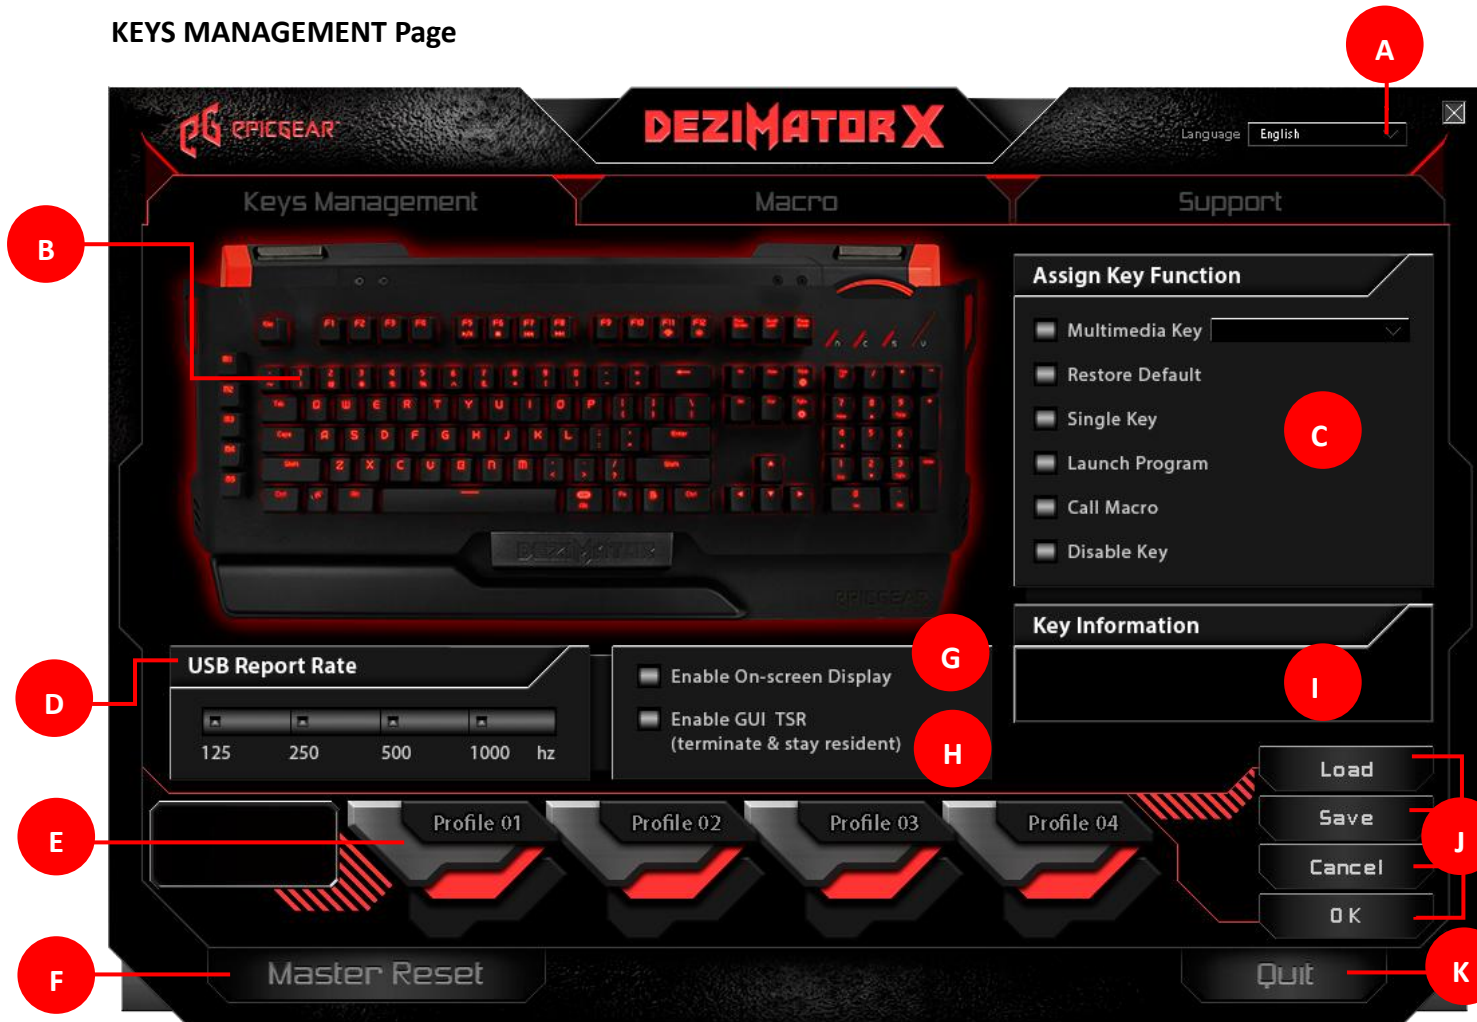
KEYS MANAGEMENT Page

A

EPICGEAR

DEZIMATOR X

Language English

Keys Management

Macro

Support

B

Assign Key Function

Multimedia Key

Restore Default

Single Key

Launch Program

Call Macro

Disable Key

C

Key Information

I

D

USB Report Rate

125 250 500 1000 hz

Enable On-screen Display

G

Enable GUI TSR (terminate & stay resident)

H

Load

Save

Cancel

OK

J

E

Profile 01

Profile 02

Profile 03

Profile 04

F

Master Reset

Quit

K